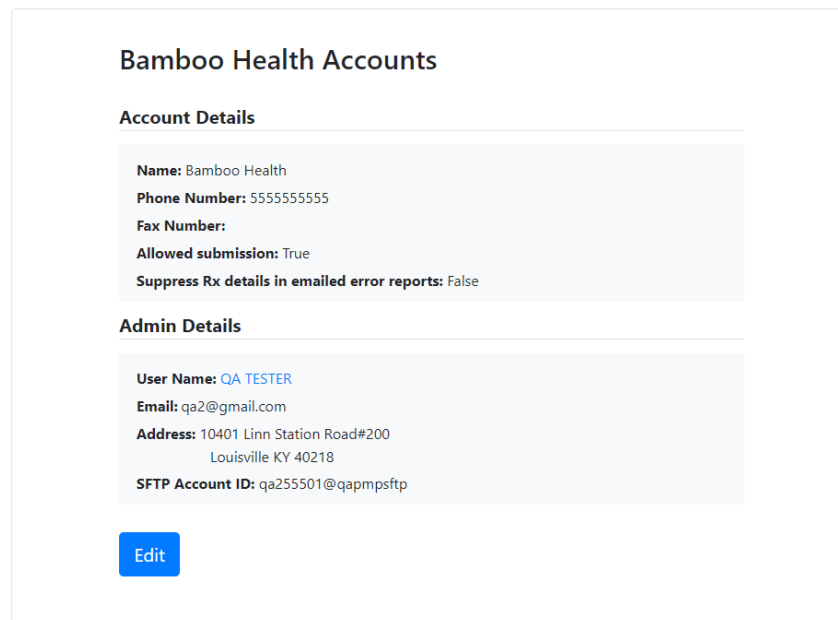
Bamboo Health Accounts

Account Details

Name: Bamboo Health
Phone Number: 5555555555
Fax Number:
Allowed submission: True
Suppress Rx details in emailed error reports: False

Admin Details

User Name: QA TESTER
Email: qa2@gmail.com
Address: 10401 Linn Station Road#200
Louisville KY 40218
SFTP Account ID: qa255501@qapmpsftp

Edit